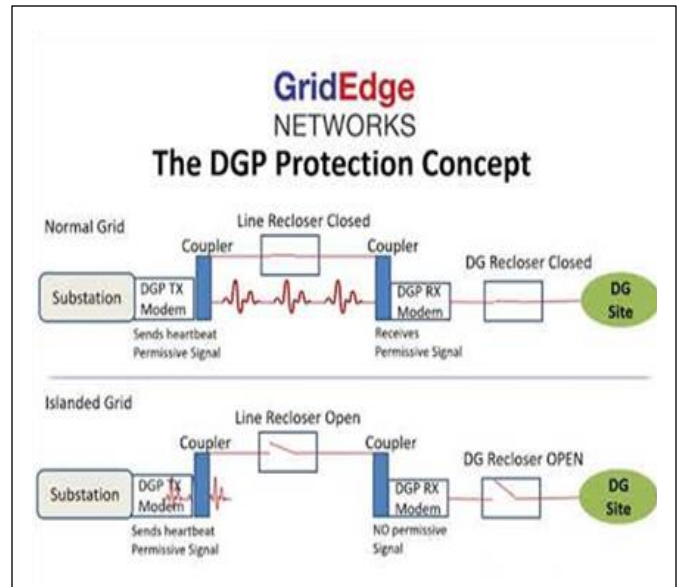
GridEdge
NETWORKS
The DGP Protection Concept

Normal Grid

Line Recloser Closed

Coupler

Coupler

DG Recloser Closed

Substation

DGP TX Modem

Sends heartbeat Permissive Signal

DGP RX Modem

Receives Permissive Signal

DG Site

Islanded Grid

Line Recloser Open

Coupler

Coupler

DG Recloser OPEN

Substation

DGP TX Modem

Sends heartbeat Permissive Signal

DGP RX Modem

NO permissive Signal

DG Site